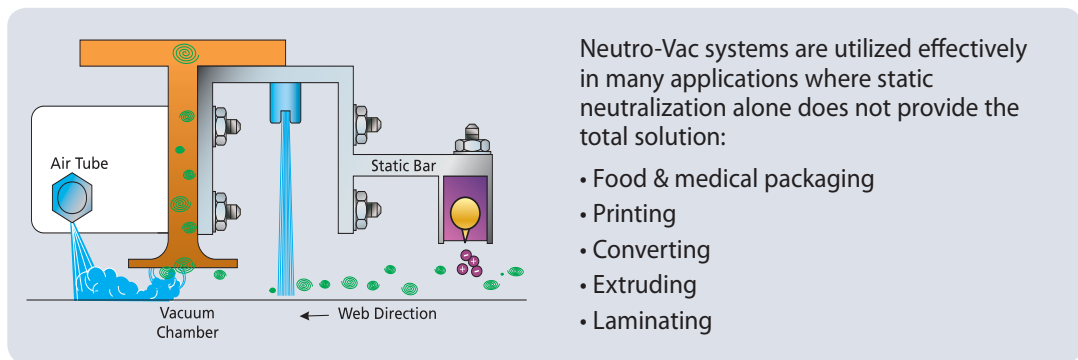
Air Tube

Static Bar

Vacuum Chamber

← Web Direction

Neutro-Vac systems are utilized effectively in many applications where static neutralization alone does not provide the total solution:

• Food & medical packaging
• Printing
• Converting
• Extruding
• Laminating